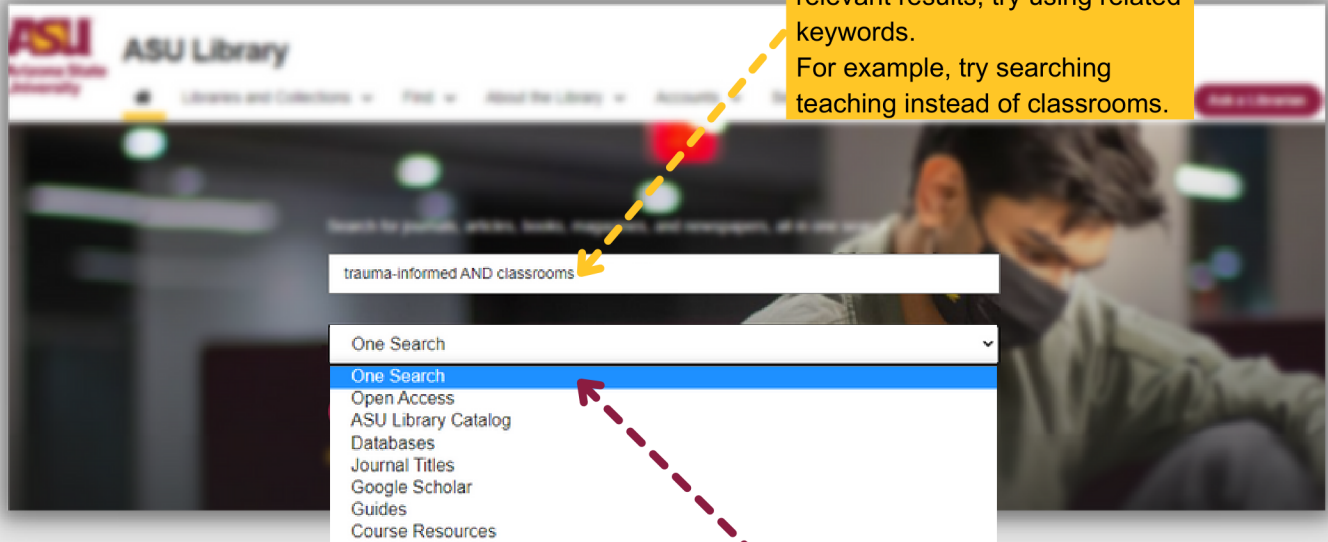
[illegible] relevant results, try using related keywords.
For example, try searching teaching instead of classrooms.

ASU Arizona State University

ASU Library

Libraries and Collections Find About the Library Accounts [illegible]

Ask a Librarian

Search for journals, articles, books, magazines, and newspapers, all in one search

trauma-informed AND classrooms

One Search

One Search
Open Access
ASU Library Catalog
Databases
Journal Titles
Google Scholar
Guides
Course Resources